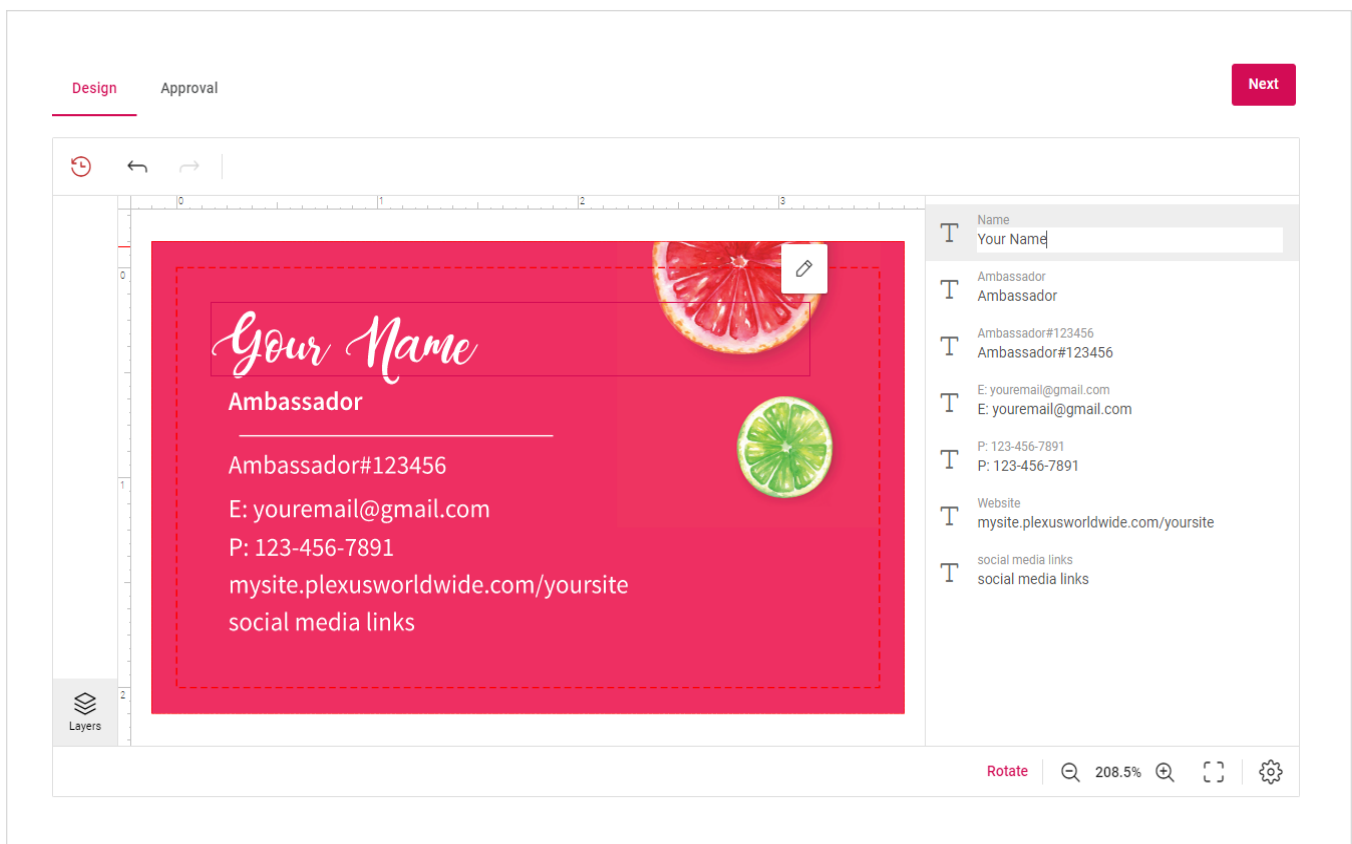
Design Approval

Next

0 1 2 3

0

1

2

Your Name

Ambassador

Ambassador#123456

E: youremail@gmail.com

P: 123-456-7891

mysite.plexusworldwide.com/yoursite

social media links

Layers

Name
Your Name

Ambassador
Ambassador

Ambassador#123456
Ambassador#123456

E: youremail@gmail.com
E: youremail@gmail.com

P: 123-456-7891
P: 123-456-7891

Website
mysite.plexusworldwide.com/yoursite

social media links
social media links

Rotate 208.5%